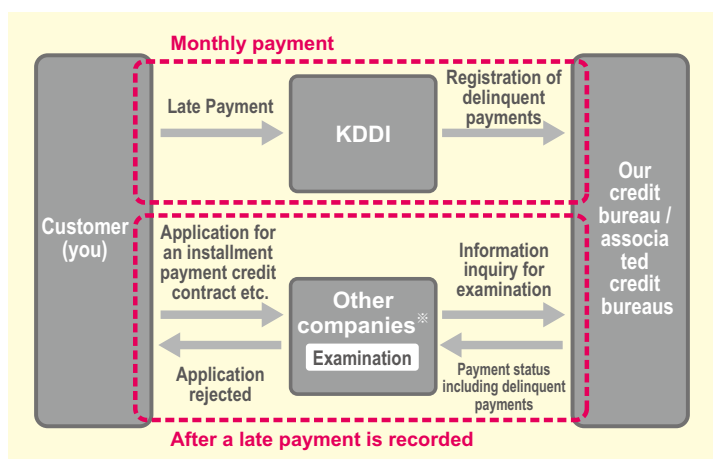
Monthly payment

Customer (you)

Late Payment

KDDI

Registration of delinquent payments

Our credit bureau / associa ted credit bureaus

Application for an installment payment credit contract etc.

Other companies※

Examination

Information inquiry for examination

Payment status including delinquent payments

Application rejected

After a late payment is recorded